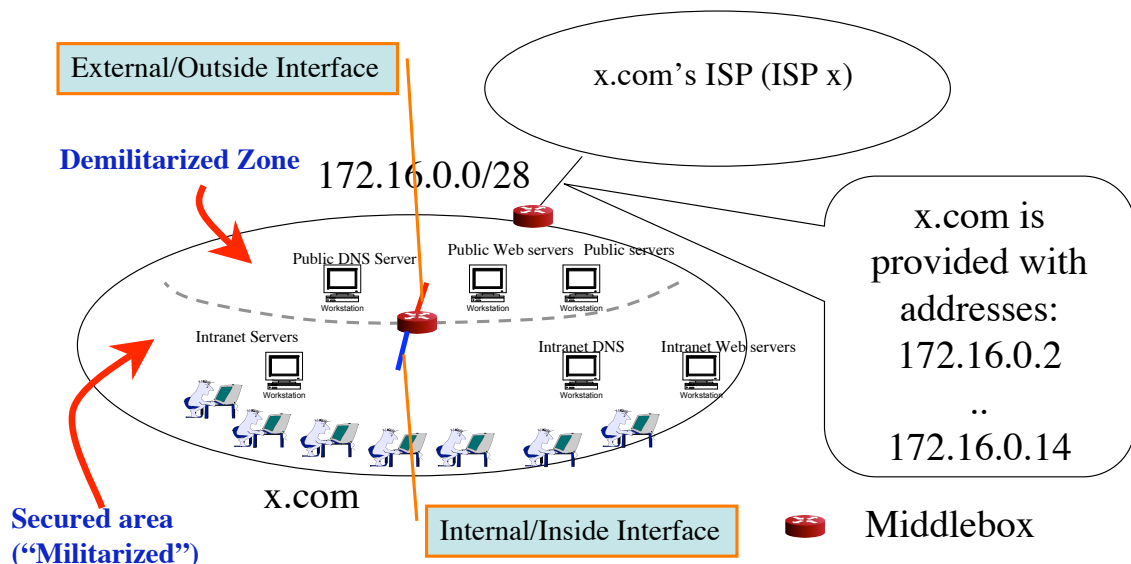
External/Outside Interface

x.com's ISP (ISP x)

Demilitarized Zone

172.16.0.0/28

x.com is provided with addresses: 172.16.0.2 .. 172.16.0.14

Public DNS Server

Public Web servers

Public servers

Workstation

Workstation

Workstation

Intranet Servers

Workstation

Intranet DNS

Workstation

Intranet Web servers

Workstation

x.com

Secured area ("Militarized")

Internal/Inside Interface

Middlebox